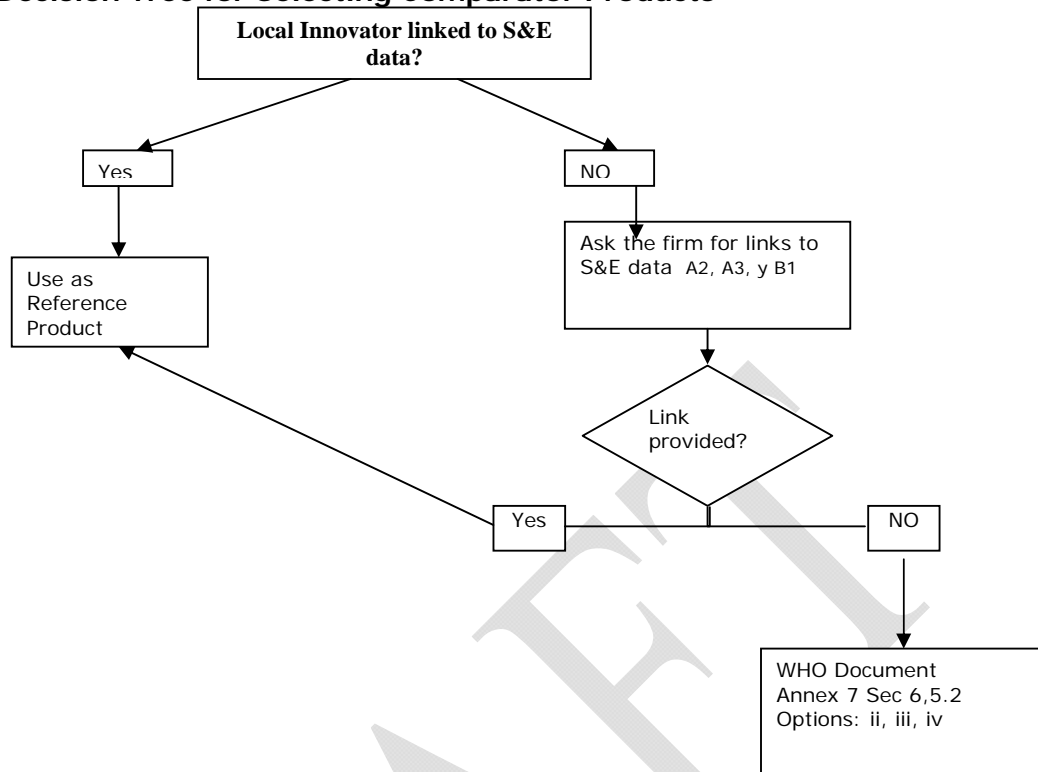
Decision Tree for Selecting Comparator Products

Local Innovator linked to S&E data?

Yes

NO

Use as Reference Product

Ask the firm for links to S&E data A2, A3, y B1

Link provided?

Yes

NO

WHO Document Annex 7 Sec 6,5.2 Options: ii, iii, iv